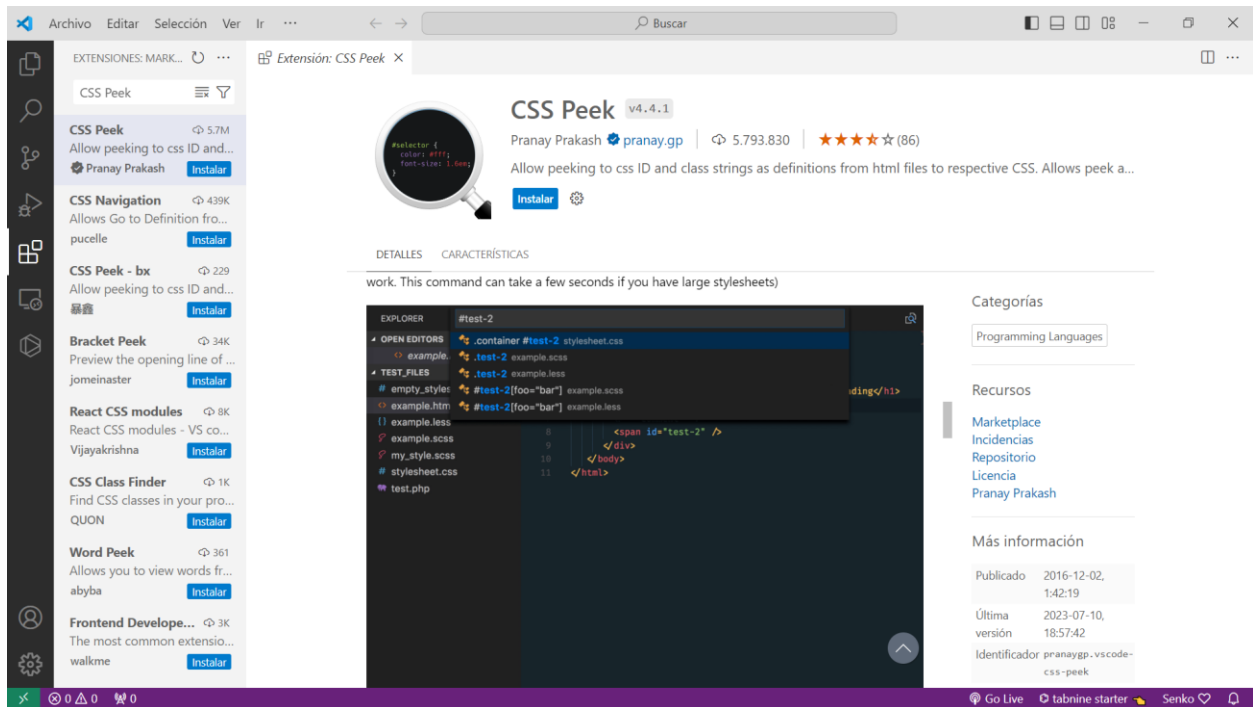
Archivo Editar Selección Ver Ir ···

Buscar

EXTENSIONES: MARK... ···

CSS Peek

CSS Peek 5.7M
Allow peeking to css ID and...
Pranay Prakash Instalar

CSS Navigation 439K
Allows Go to Definition fro...
pucelle Instalar

CSS Peek - bx 229
Allow peeking to css ID and...
暴鑫 Instalar

Bracket Peek 34K
Preview the opening line of ...
jomeinaster Instalar

React CSS modules 8K
React CSS modules - VS co...
Vijayakrishna Instalar

CSS Class Finder 1K
Find CSS classes in your pro...
QUON Instalar

Word Peek 361
Allows you to view words fr...
abyba Instalar

Frontend Develope... 3K
The most common extensio...
walkme Instalar

Extensión: CSS Peek ×

#selector {
color: #fff;
font-size: 1.6em;
}

CSS Peek v4.4.1
Pranay Prakash pranay.gp | 5.793.830 | ★★★★☆ (86)
Allow peeking to css ID and class strings as definitions from html files to respective CSS. Allows peek a...
Instalar

DETALLES CARACTERÍSTICAS

work. This command can take a few seconds if you have large stylesheets)

EXPLORER
#test-2
OPEN EDITORS
example.
TEST_FILES
empty_styles
example.htm
example.less
example.scss
my_style.scss
stylesheet.css
test.php
.container #test-2 stylesheet.css
.test-2 example.scss
.test-2 example.less
#test-2[foo="bar"] example.scss
#test-2[foo="bar"] example.less
nding</h1>
8 <span id="test-2" />
9 </div>
10 </body>
11 </html>

Categorías
Programming Languages

Recursos
Marketplace
Incidencias
Repositorio
Licencia
Pranay Prakash

Más información
Publicado 2016-12-02, 1:42:19
Última versión 2023-07-10, 18:57:42
Identificador pranaygp.vscode-css-peek

⊗0 ⚠0 0
Go Live tabnine starter Senko